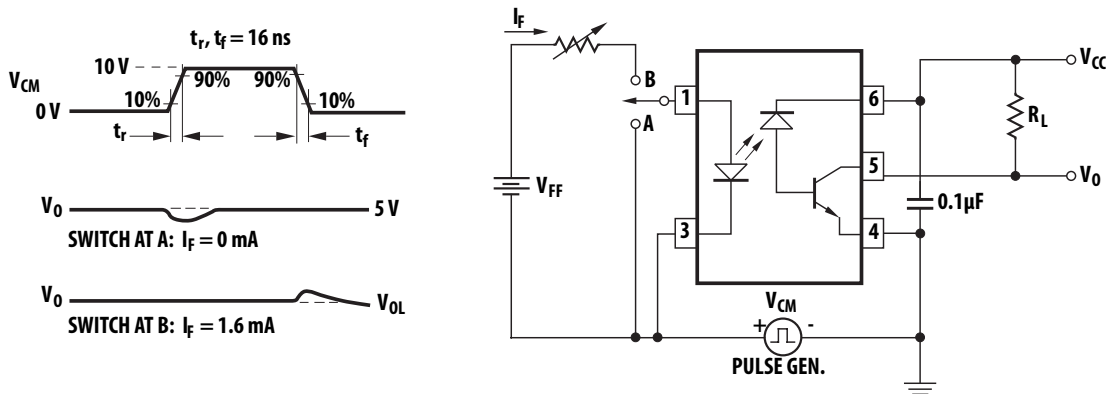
$t_r$, $t_f$ = 16 ns

10 V

$V_{CM}$

0 V

10%

90%

90%

10%

$t_r$

$t_f$

$V_O$

5 V

SWITCH AT A: $I_F$ = 0 mA

$V_O$

$V_{OL}$

SWITCH AT B: $I_F$ = 1.6 mA

$I_F$

B

A

1

3

6

5

4

$V_{FF}$

$V_{CC}$

$R_L$

$V_O$

0.1µF

$V_{CM}$

+

-

PULSE GEN.